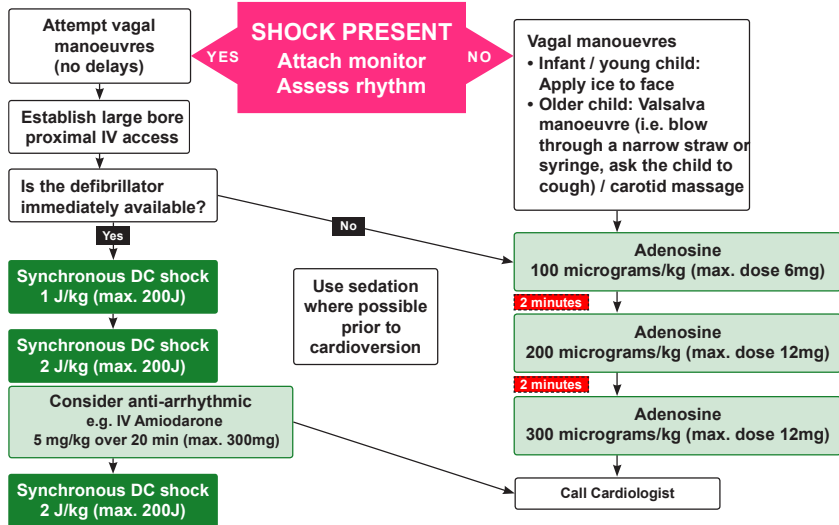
SHOCK PRESENT
Attach monitor
Assess rhythm

YES

NO

Attempt vagal manoeuvres (no delays)

Establish large bore proximal IV access

Is the defibrillator immediately available?

Yes

Synchronous DC shock 1 J/kg (max. 200J)

Synchronous DC shock 2 J/kg (max. 200J)

Consider anti-arrhythmic
e.g. IV Amiodarone
5 mg/kg over 20 min (max. 300mg)

Synchronous DC shock 2 J/kg (max. 200J)

Use sedation where possible prior to cardioversion

No

Vagal manouevres
• Infant / young child: Apply ice to face
• Older child: Valsalva manoeuvre (i.e. blow through a narrow straw or syringe, ask the child to cough) / carotid massage

Adenosine
100 micrograms/kg (max. dose 6mg)

2 minutes

Adenosine
200 micrograms/kg (max. dose 12mg)

2 minutes

Adenosine
300 micrograms/kg (max. dose 12mg)

Call Cardiologist